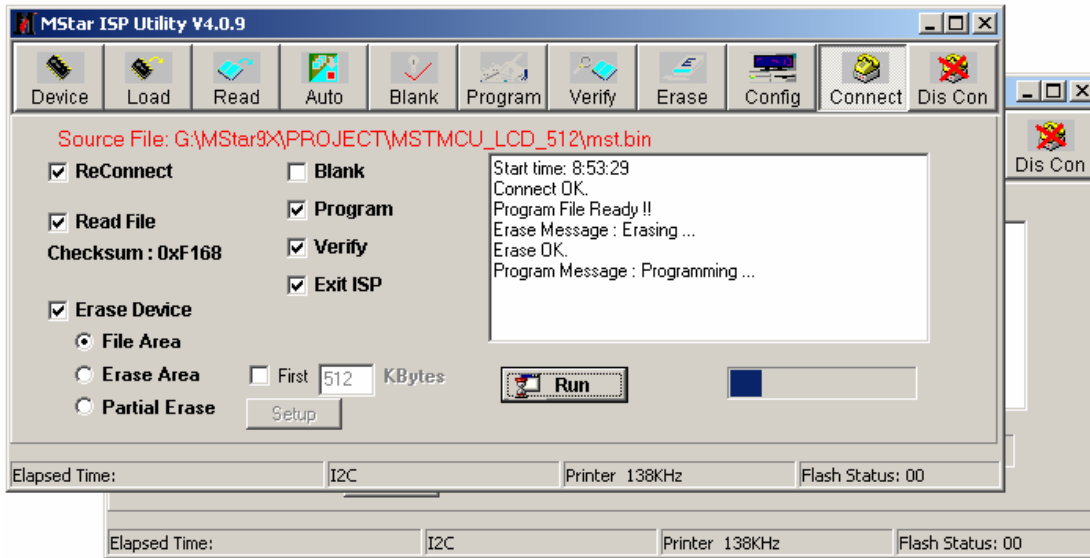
MStar ISP Utility V4.0.9

Device Load Read Auto Blank Program Verify Erase Config Connect Dis Con

Source File: G:\MStar9X\PROJECT\MSTMCU_LCD_512\mst.bin

ReConnect

Read File

Checksum : 0xF168

Erase Device

File Area

Erase Area

Partial Erase

Blank

Program

Verify

Exit ISP

First 512 KBytes

Setup

Start time: 8:53:29
Connect OK.
Program File Ready !!
Erase Message : Erasing ...
Erase OK.
Program Message : Programming ...

Run

Elapsed Time: | I2C | Printer 138KHz | Flash Status: 00

Dis Con

Elapsed Time: | I2C | Printer 138KHz | Flash Status: 00